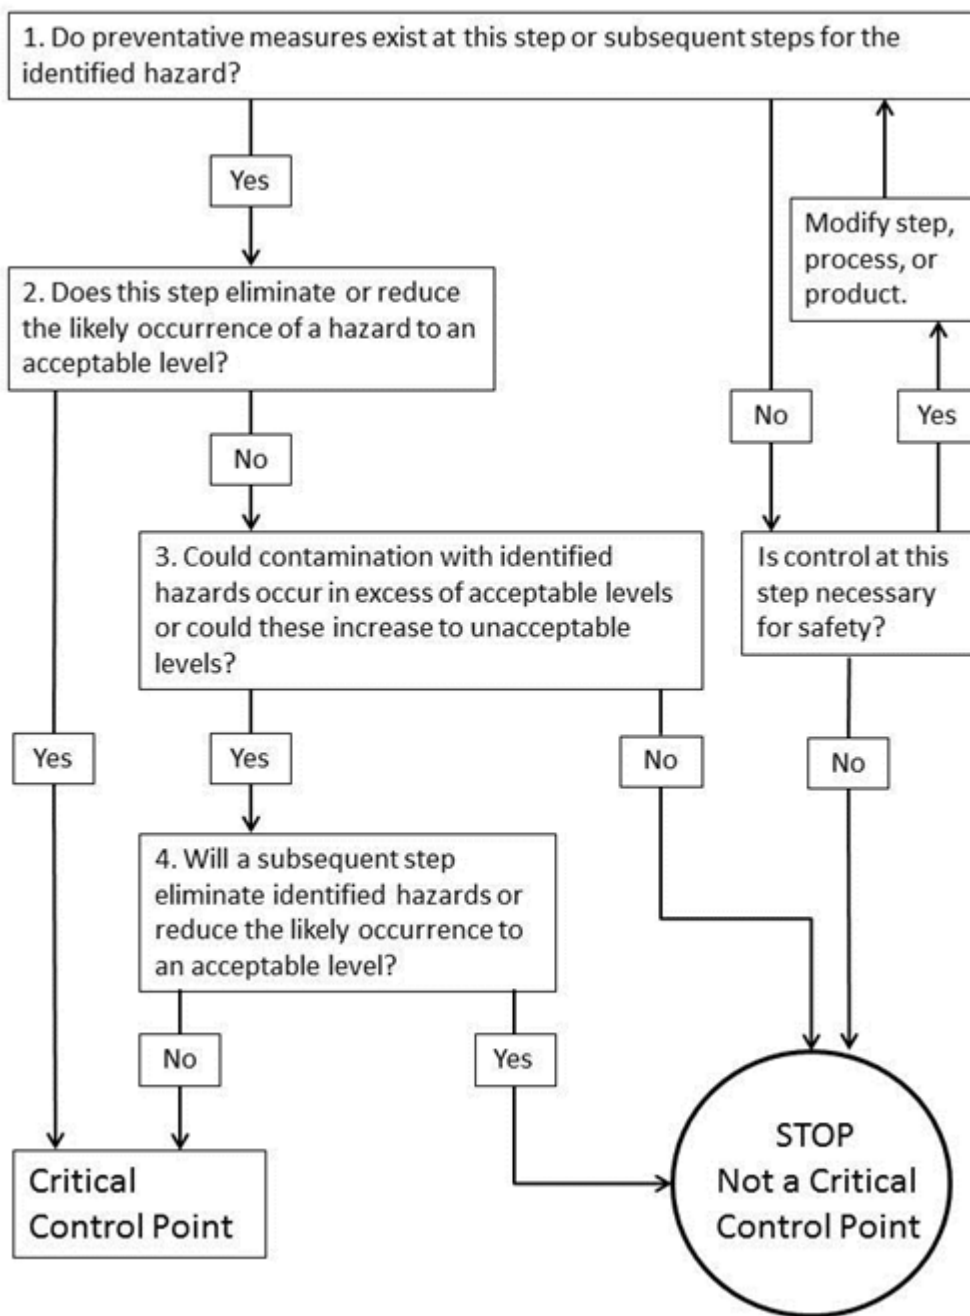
1. Do preventative measures exist at this step or subsequent steps for the identified hazard?

Yes

Modify step, process, or product.

2. Does this step eliminate or reduce the likely occurrence of a hazard to an acceptable level?

No

Yes

No

3. Could contamination with identified hazards occur in excess of acceptable levels or could these increase to unacceptable levels?

Is control at this step necessary for safety?

Yes

Yes

No

No

4. Will a subsequent step eliminate identified hazards or reduce the likely occurrence to an acceptable level?

No

Yes

Critical Control Point

STOP Not a Critical Control Point